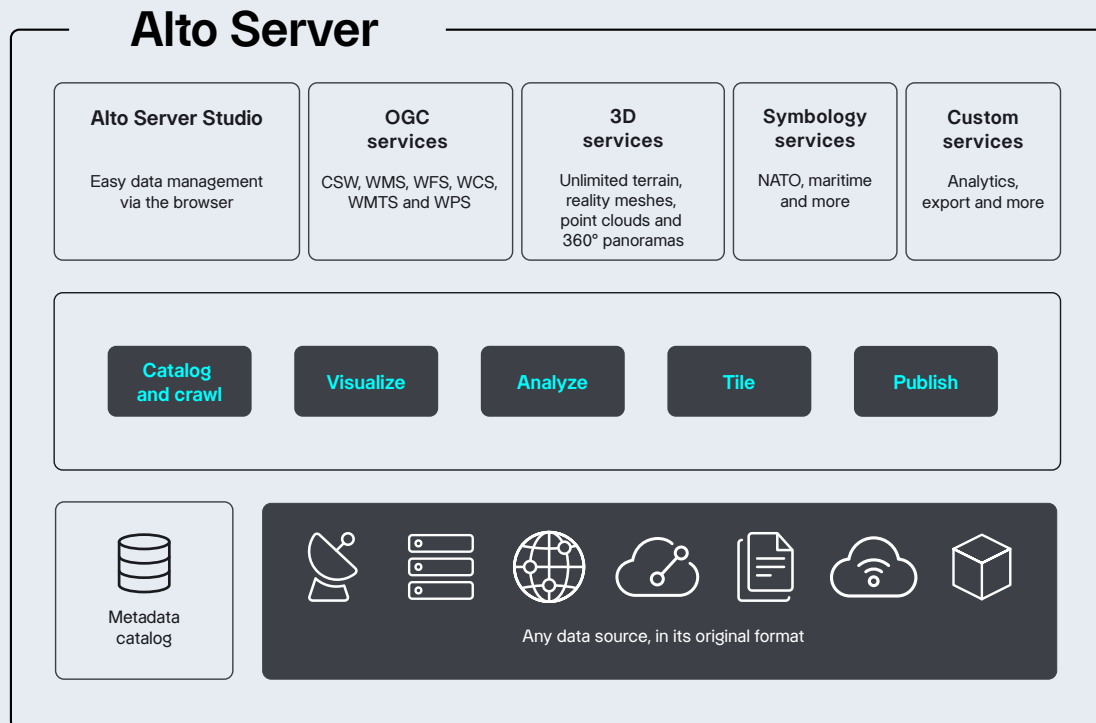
Alto Server

Alto Server Studio

Easy data management via the browser

OGC services

CSW, WMS, WFS, WCS, WMTS and WPS

3D services

Unlimited terrain, reality meshes, point clouds and 360° panoramas

Symbology services

NATO, maritime and more

Custom services

Analytics, export and more

Catalog and crawl

Visualize

Analyze

Tile

Publish

Metadata catalog

Any data source, in its original format